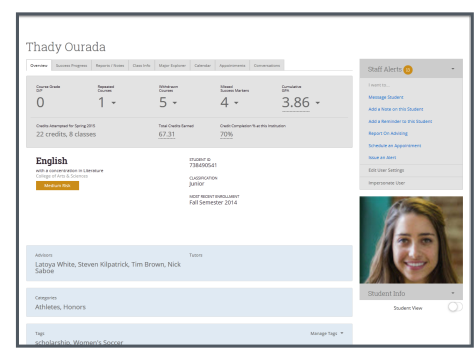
Thady Ourada

Overview | Success Progress | Reports / Notes | Class Info | Major Explorer | Calendar | Appointments | Conversations

Course Grade D/F
0

Repeated Courses
1

Withdrawn Courses
5

Missed Success Markers
4

Cumulative GPA
3.86

Credits Attempted for Spring 2015
22 credits, 8 classes

Total Credits Earned
67.31

Credit Completion % at this Institution
70%

English
with a concentration in Literature
College of Arts & Sciences
Medium Risk

STUDENT ID
738490541

CLASSIFICATION
Junior

MOST RECENT ENROLLMENT
Fall Semester 2014

Advisors
Latoya White, Steven Kilpatrick, Tim Brown, Nick Saboe

Tutors

Categories
Athletes, Honors

Tags
scholarship, Women's Soccer

Manage Tags

Staff Alerts 0

Manage Student
Add a Note on this Student
Add a Reminder to this Student
Report On Advising
Schedule an Appointment
Issue an Alert
Edit User Settings
Impersonate User

Student Info
Student View